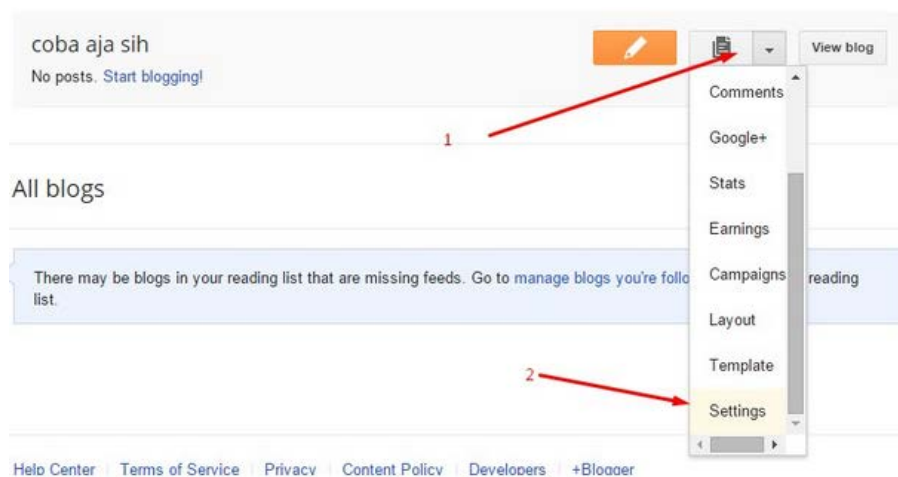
coba aja sih
No posts. Start blogging!

View blog

Comments
Google+
Stats
Earnings
Campaigns
Layout
Template
Settings

1

All blogs

There may be blogs in your reading list that are missing feeds. Go to manage blogs you're follo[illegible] reading list.

2

Help Center | Terms of Service | Privacy | Content Policy | Developers | +Blogger